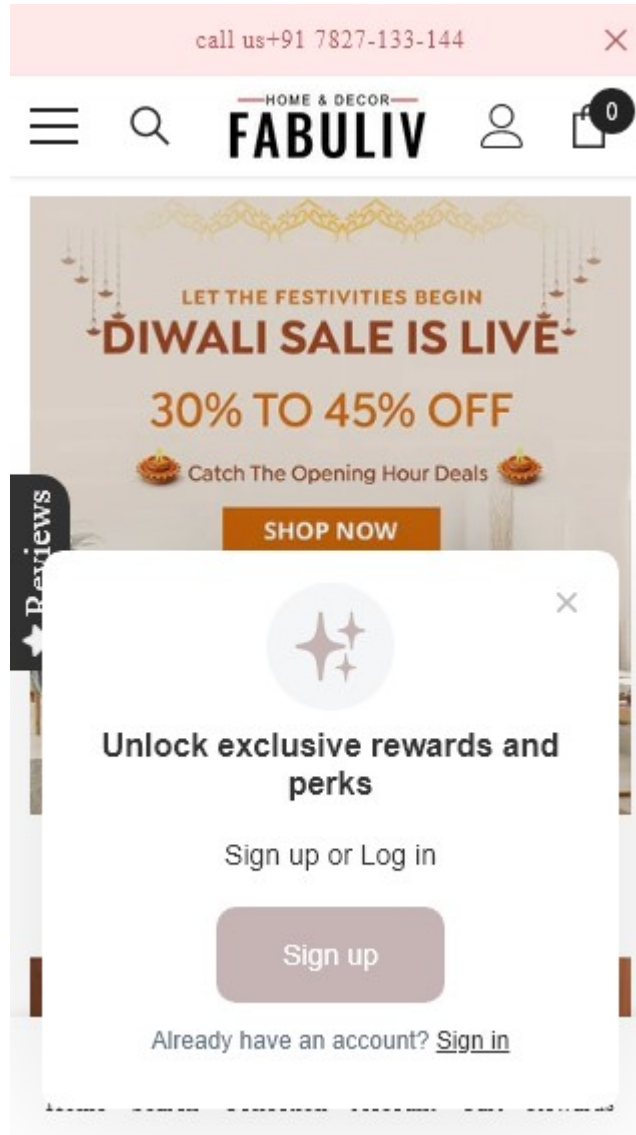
call us+91 7827-133-144

HOME & DECOR
FABULIV

0

LET THE FESTIVITIES BEGIN
DIWALI SALE IS LIVE
30% TO 45% OFF
Catch The Opening Hour Deals
SHOP NOW

Reviews

Unlock exclusive rewards and perks

Sign up or Log in

Sign up

Already have an account? Sign in